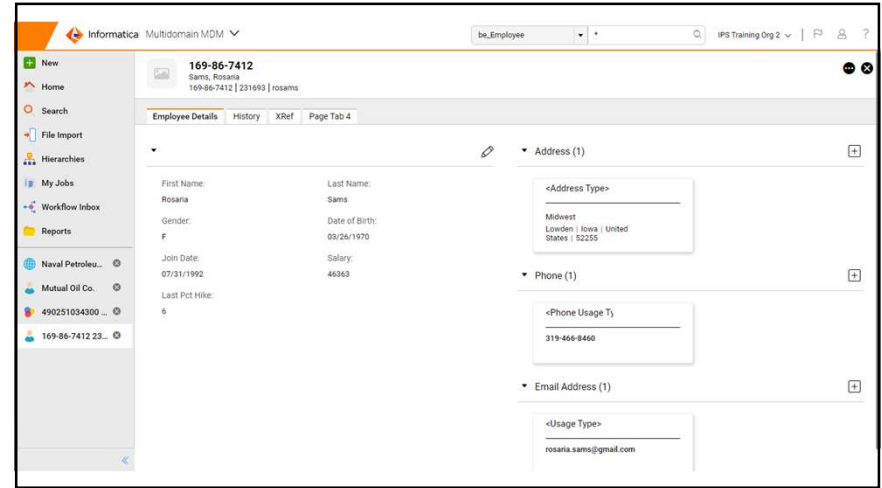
Informatica Multidomain MDM

be_Employee

*

IPS Training Org 2

New

Home

Search

File Import

Hierarchies

My Jobs

Workflow Inbox

Reports

Naval Petroleu...

Mutual Oil Co.

490251034300 ...

169-86-7412 23...

169-86-7412

Sams, Rosaria

169-86-7412 | 231693 | rosams

Employee Details | History | XRef | Page Tab 4

First Name:
Rosaria

Last Name:
Sams

Gender:
F

Date of Birth:
03/26/1970

Join Date:
07/31/1992

Salary:
46363

Last Pct Hike:
6

Address (1)

<Address Type>

Midwest

Lowden | Iowa | United States | 52255

Phone (1)

<Phone Usage Ty

319-466-8460

Email Address (1)

<Usage Type>

rosaria.sams@gmail.com